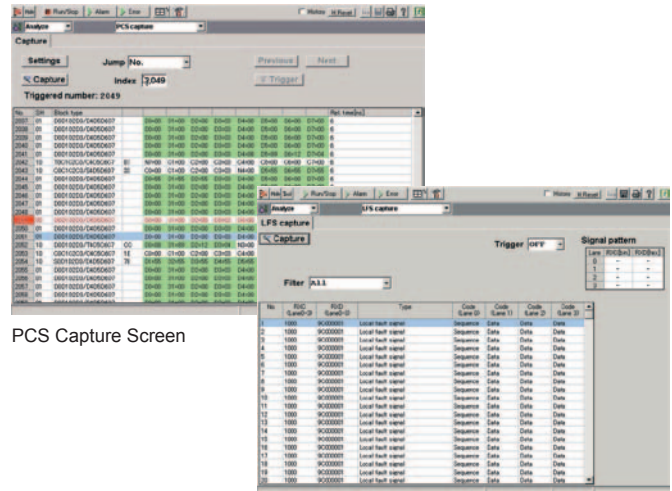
Hold Run/Stop Alarm Error Meters M.Reset

Analyze PCS capture

Capture

Settings Jump No. Previous Next

Capture Index 2,049 Trigger

Triggered number: 2049

| No. | SH | Block type | Rel. time[ns] |
|---|---|---|---|
| 2037 | 01 | D8D1D2D3/D4D5D6D7 | 8 |
| 2038 | 01 | D8D1D2D3/D4D5D6D7 | 8 |
| 2039 | 01 | D8D1D2D3/D4D5D6D7 | 8 |
| 2040 | 01 | D8D1D2D3/D4D5D6D7 | 8 |
| 2041 | 01 | D8D1D2D3/D4D5D6D7 | 8 |
| 2042 | 10 | T0C1C2C3/C4C5C6C7 | 8 |
| 2043 | 10 | C8C1C2C3/S4D5D6D7 | 8 |
| 2044 | 01 | D8D1D2D3/D4D5D6D7 | |
| 2045 | 01 | D8D1D2D3/D4D5D6D7 | |
| 2046 | 01 | D8D1D2D3/D4D5D6D7 | |
| 2047 | 01 | D8D1D2D3/D4D5D6D7 | |
| 2048 | 01 | D8D1D2D3/D4D5D6D7 | |
| 2049 | 01 | D8D1D2D3/D4D5D6D7 | |
| 2050 | 01 | D8D1D2D3/D4D5D6D7 | |
| 2051 | 01 | D8D1D2D3/D4D5D6D7 | |
| 2052 | 10 | D8D1D2D3/T4D5C6C7 | |
| 2053 | 10 | C8C1C2C3/C4C5C6C7 | |
| 2054 | 10 | S0D1D2D3/D4D5D6D7 | |
| 2055 | 01 | D8D1D2D3/D4D5D6D7 | |
| 2056 | 01 | D8D1D2D3/D4D5D6D7 | |
| 2057 | 01 | D8D1D2D3/D4D5D6D7 | |

PCS Capture Screen

Hold Run/Stop Alarm Error Meters M.Reset

Analyze LFS capture

LFS capture

Capture

Trigger OFF

Signal pattern

| Lane | RX(Sec) | RX(Sec) |
|---|---|---|
| 0 | - | - |
| 1 | - | - |
| 2 | - | - |
| 3 | - | - |

Filter ALL

| No. | RXC (Lane0-3) | RXD (Lane0-3) | Type | Code (Lane 0) | Code (Lane 1) | Code (Lane 2) | Code (Lane 3) |
|---|---|---|---|---|---|---|---|
| 1 | 1000 | 9C000001 | Local fault signal | Sequence | Data | Data | Data |
| 2 | 1000 | 9C000001 | Local fault signal | Sequence | Data | Data | Data |
| 3 | 1000 | 9C000001 | Local fault signal | Sequence | Data | Data | Data |
| 4 | 1000 | 9C000001 | Local fault signal | Sequence | Data | Data | Data |
| 5 | 1000 | 9C000001 | Local fault signal | Sequence | Data | Data | Data |
| 6 | 1000 | 9C000001 | Local fault signal | Sequence | Data | Data | Data |
| 7 | 1000 | 9C000001 | Local fault signal | Sequence | Data | Data | Data |
| 8 | 1000 | 9C000001 | Local fault signal | Sequence | Data | Data | Data |
| 9 | 1000 | 9C000001 | Local fault signal | Sequence | Data | Data | Data |
| 10 | 1000 | 9C000001 | Local fault signal | Sequence | Data | Data | Data |
| 11 | 1000 | 9C000001 | Local fault signal | Sequence | Data | Data | Data |
| 12 | 1000 | 9C000001 | Local fault signal | Sequence | Data | Data | Data |
| 13 | 1000 | 9C000001 | Local fault signal | Sequence | Data | Data | Data |
| 14 | 1000 | 9C000001 | Local fault signal | Sequence | Data | Data | Data |
| 15 | 1000 | 9C000001 | Local fault signal | Sequence | Data | Data | Data |
| 16 | 1000 | 9C000001 | Local fault signal | Sequence | Data | Data | Data |
| 17 | 1000 | 9C000001 | Local fault signal | Sequence | Data | Data | Data |
| 18 | 1000 | 9C000001 | Local fault signal | Sequence | Data | Data | Data |
| 19 | 1000 | 9C000001 | Local fault signal | Sequence | Data | Data | Data |
| 20 | 1000 | 9C000001 | Local fault signal | Sequence | Data | Data | Data |